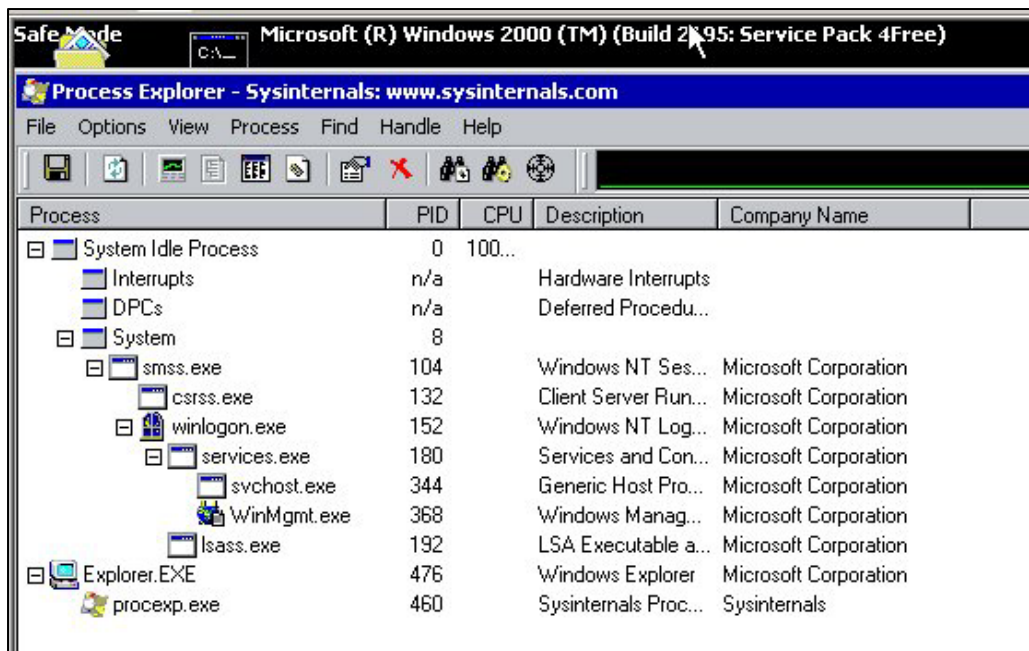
Safe Mode C:\_ Microsoft (R) Windows 2000 (TM) (Build 2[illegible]95: Service Pack 4Free)

Process Explorer - Sysinternals: www.sysinternals.com

File Options View Process Find Handle Help

| Process | PID | CPU | Description | Company Name |
|---|---|---|---|---|
| System Idle Process | 0 | 100... | | |
| Interrupts | n/a | | Hardware Interrupts | |
| DPCs | n/a | | Deferred Procedu... | |
| System | 8 | | | |
| smss.exe | 104 | | Windows NT Ses... | Microsoft Corporation |
| csrss.exe | 132 | | Client Server Run... | Microsoft Corporation |
| winlogon.exe | 152 | | Windows NT Log... | Microsoft Corporation |
| services.exe | 180 | | Services and Con... | Microsoft Corporation |
| svchost.exe | 344 | | Generic Host Pro... | Microsoft Corporation |
| WinMgmt.exe | 368 | | Windows Manag... | Microsoft Corporation |
| lsass.exe | 192 | | LSA Executable a... | Microsoft Corporation |
| Explorer.EXE | 476 | | Windows Explorer | Microsoft Corporation |
| procexp.exe | 460 | | Sysinternals Proc... | Sysinternals |